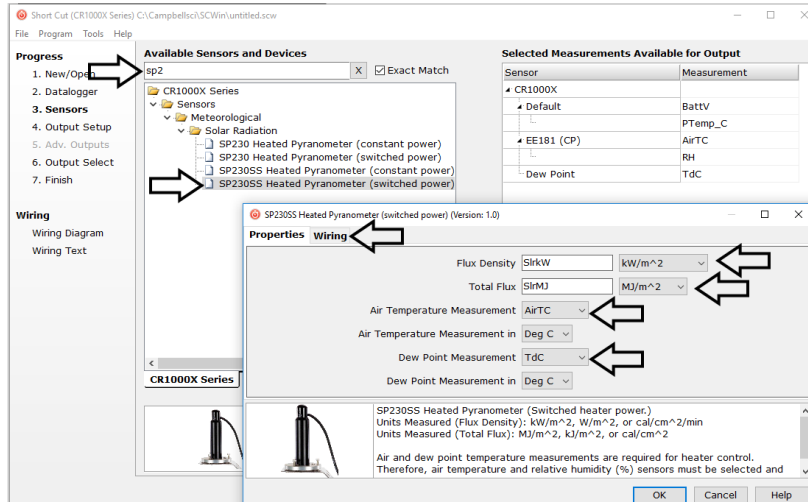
Short Cut (CR1000X Series) C:\Campbellsci\SCWin\untitled.scw

File Program Tools Help

Progress
1. New/Open
2. Datalogger
3. Sensors
4. Output Setup
5. Adv. Outputs
6. Output Select
7. Finish

Wiring
Wiring Diagram
Wiring Text

Available Sensors and Devices

sp2 X Exact Match

CR1000X Series
Sensors
Meteorological
Solar Radiation
SP230 Heated Pyranometer (constant power)
SP230 Heated Pyranometer (switched power)
SP230SS Heated Pyranometer (constant power)
SP230SS Heated Pyranometer (switched power)

CR1000X Series

Selected Measurements Available for Output

| Sensor | Measurement |
|---|---|
| CR1000X | |
| Default | BattV |
| | PTemp_C |
| EE181 (CP) | AirTC |
| | RH |
| Dew Point | TdC |

SP230SS Heated Pyranometer (switched power) (Version: 1.0)

Properties Wiring

Flux Density SlrkW kW/m^2
Total Flux SlrMJ MJ/m^2
Air Temperature Measurement AirTC
Air Temperature Measurement in Deg C
Dew Point Measurement TdC
Dew Point Measurement in Deg C

SP230SS Heated Pyranometer (Switched heater power.)
Units Measured (Flux Density): kW/m^2, W/m^2, or cal/cm^2/min
Units Measured (Total Flux): MJ/m^2, kJ/m^2, or cal/cm^2

Air and dew point temperature measurements are required for heater control.
Therefore, air temperature and relative humidity (%) sensors must be selected and

OK Cancel Help